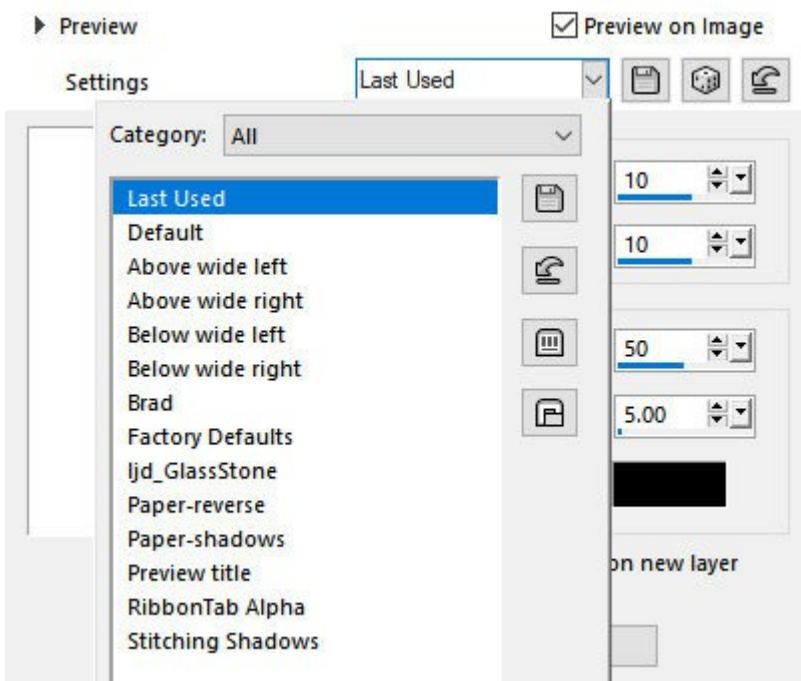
▸ Preview

☑ Preview on Image

Settings

Last Used

Category: All

Last Used
Default
Above wide left
Above wide right
Below wide left
Below wide right
Brad
Factory Defaults
ljd_GlassStone
Paper-reverse
Paper-shadows
Preview title
RibbonTab Alpha
Stitching Shadows

10

10

50

5.00

on new layer